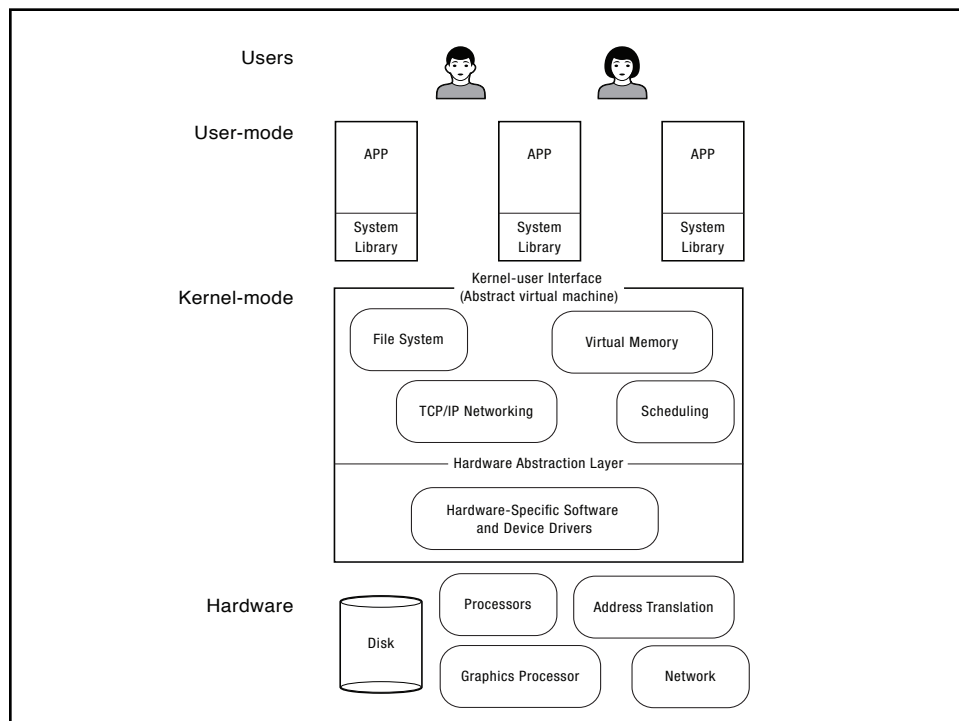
Users

User-mode

APP

System Library

APP

System Library

APP

System Library

Kernel-mode

Kernel-user Interface (Abstract virtual machine)

File System

Virtual Memory

TCP/IP Networking

Scheduling

Hardware Abstraction Layer

Hardware-Specific Software and Device Drivers

Hardware

Disk

Processors

Address Translation

Graphics Processor

Network